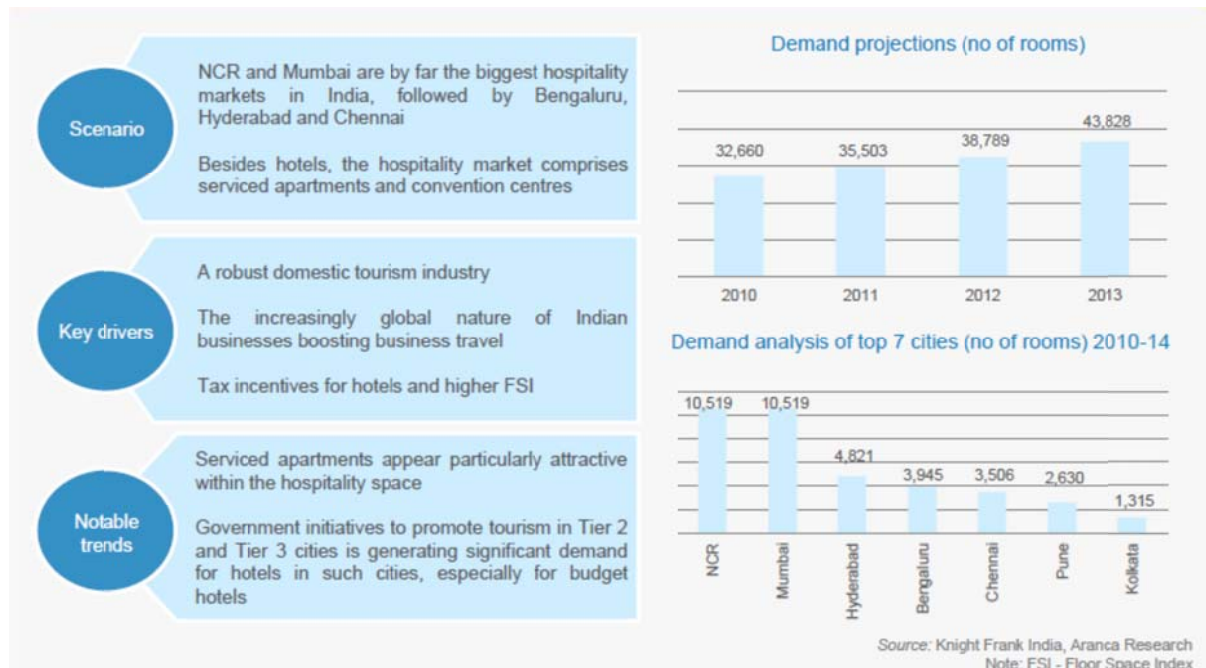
Scenario

NCR and Mumbai are by far the biggest hospitality markets in India, followed by Bengaluru, Hyderabad and Chennai

Besides hotels, the hospitality market comprises serviced apartments and convention centres

Key drivers

A robust domestic tourism industry

The increasingly global nature of Indian businesses boosting business travel

Tax incentives for hotels and higher FSI

Notable trends

Serviced apartments appear particularly attractive within the hospitality space

Government initiatives to promote tourism in Tier 2 and Tier 3 cities is generating significant demand for hotels in such cities, especially for budget hotels

Demand projections (no of rooms)

| 2010 | 2011 | 2012 | 2013 |
|---|---|---|---|
| 32,660 | 35,503 | 38,789 | 43,828 |

Demand analysis of top 7 cities (no of rooms) 2010-14

| NCR | Mumbai | Hyderabad | Bengaluru | Chennai | Pune | Kolkata |
|---|---|---|---|---|---|---|
| 10,519 | 10,519 | 4,821 | 3,945 | 3,506 | 2,630 | 1,315 |

Source: Knight Frank India, Aranca Research
Note: FSI - Floor Space Index